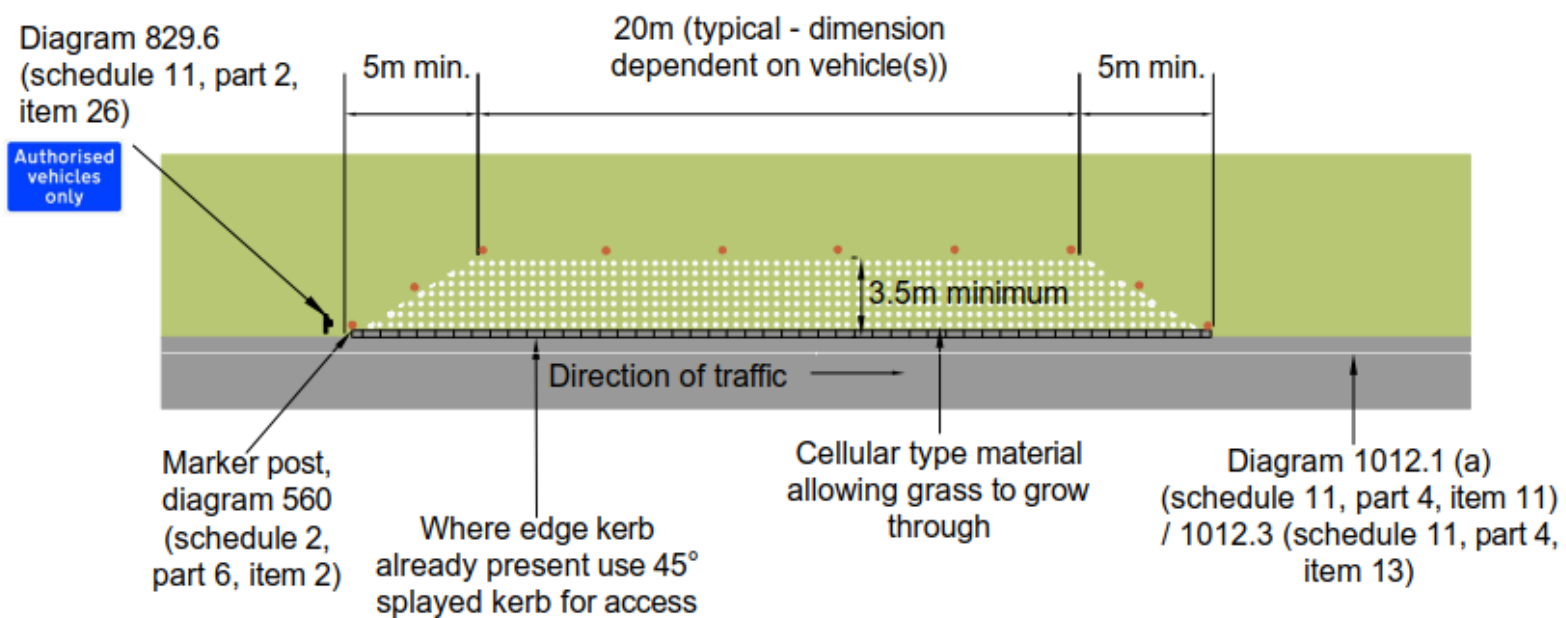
Diagram 829.6 (schedule 11, part 2, item 26)

Authorised vehicles only

5m min.

20m (typical - dimension dependent on vehicle(s))

5m min.

3.5m minimum

Direction of traffic

Marker post, diagram 560 (schedule 2, part 6, item 2)

Where edge kerb already present use 45° splayed kerb for access

Cellular type material allowing grass to grow through

Diagram 1012.1 (a) (schedule 11, part 4, item 11) / 1012.3 (schedule 11, part 4, item 13)